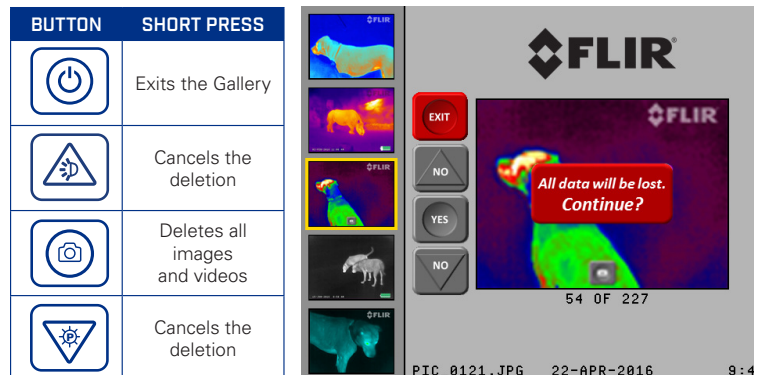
| BUTTON | SHORT PRESS |
|---|---|
| | Exits the Gallery |
| | Cancels the deletion |
| | Deletes all images and videos |
| | Cancels the deletion |

FLIR

FLIR

FLIR

EXIT

NO

YES

NO

All data will be lost. Continue?

54 OF 227

PIC 0121.JPG 22-APR-2016 9:4